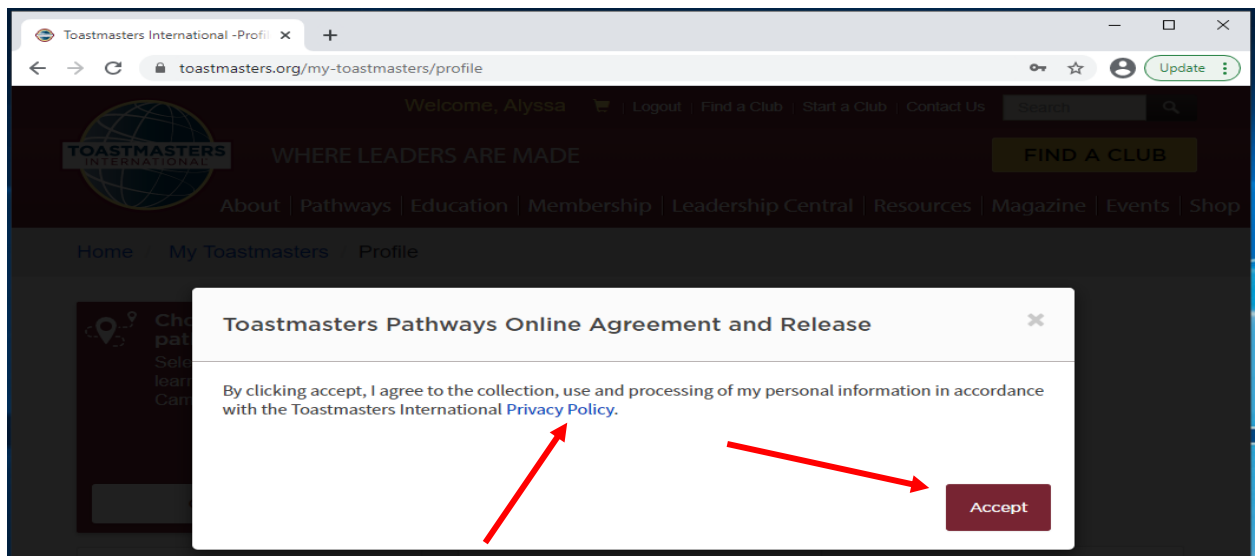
Toastmasters International -Profil ×
+
toastmasters.org/my-toastmasters/profile
Update

Welcome, Alyssa | Logout | Find a Club | Start a Club | Contact Us
Search

TOASTMASTERS INTERNATIONAL
WHERE LEADERS ARE MADE
FIND A CLUB

About | Pathways | Education | Membership | Leadership Central | Resources | Magazine | Events | Shop

Home > My Toastmasters > Profile

Cho
pat
Sele
learn
Cam

Toastmasters Pathways Online Agreement and Release
×

By clicking accept, I agree to the collection, use and processing of my personal information in accordance with the Toastmasters International Privacy Policy.

Accept